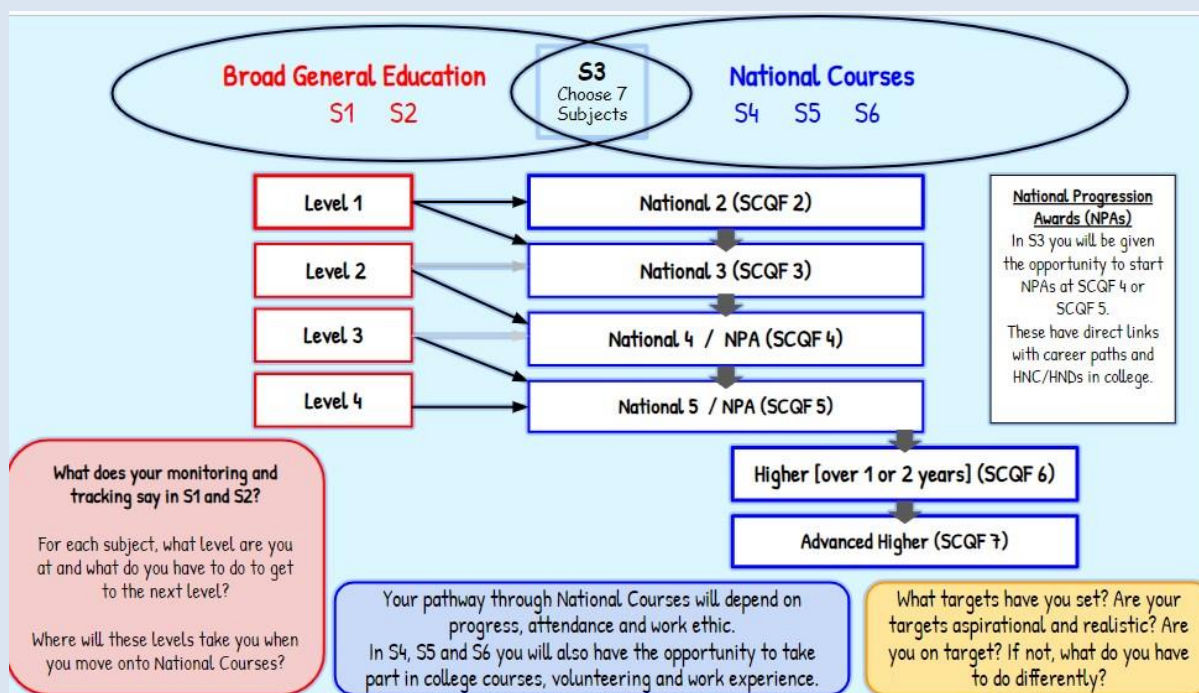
Broad General Education
S1 S2

S3
Choose 7
Subjects

National Courses
S4 S5 S6

Level 1

Level 2

Level 3

Level 4

National 2 (SCQF 2)

National 3 (SCQF 3)

National 4 / NPA (SCQF 4)

National 5 / NPA (SCQF 5)

Higher [over 1 or 2 years] (SCQF 6)

Advanced Higher (SCQF 7)

National Progression Awards (NPAs)
In S3 you will be given the opportunity to start NPAs at SCQF 4 or SCQF 5.
These have direct links with career paths and HNC/HNDs in college.

What does your monitoring and tracking say in S1 and S2?

For each subject, what level are you at and what do you have to do to get to the next level?

Where will these levels take you when you move onto National Courses?

Your pathway through National Courses will depend on progress, attendance and work ethic.
In S4, S5 and S6 you will also have the opportunity to take part in college courses, volunteering and work experience.

What targets have you set? Are your targets aspirational and realistic? Are you on target? If not, what do you have to do differently?